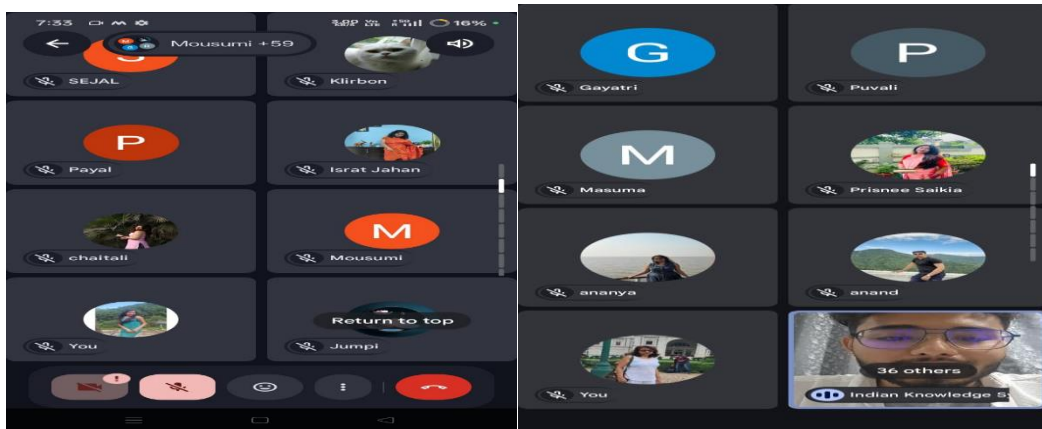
7:33

16%

Mousumi +59

SEJAL

Klirbon

P

Payal

Israt Jahan

chaitali

M

Mousumi

You

Return to top

Jumpi

G

Gayatri

P

Puvali

M

Masuma

Prisnee Saikia

ananya

anand

You

36 others

Indian Knowledge S